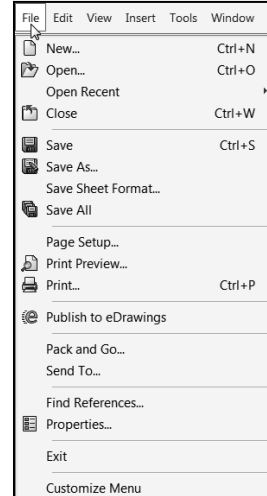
File Edit View Insert Tools Window

New... Ctrl+N
Open... Ctrl+O
Open Recent
Close Ctrl+W

Save Ctrl+S
Save As...
Save Sheet Format...
Save All

Page Setup...
Print Preview...
Print... Ctrl+P

Publish to eDrawings

Pack and Go...
Send To...

Find References...
Properties...

Exit

Customize Menu